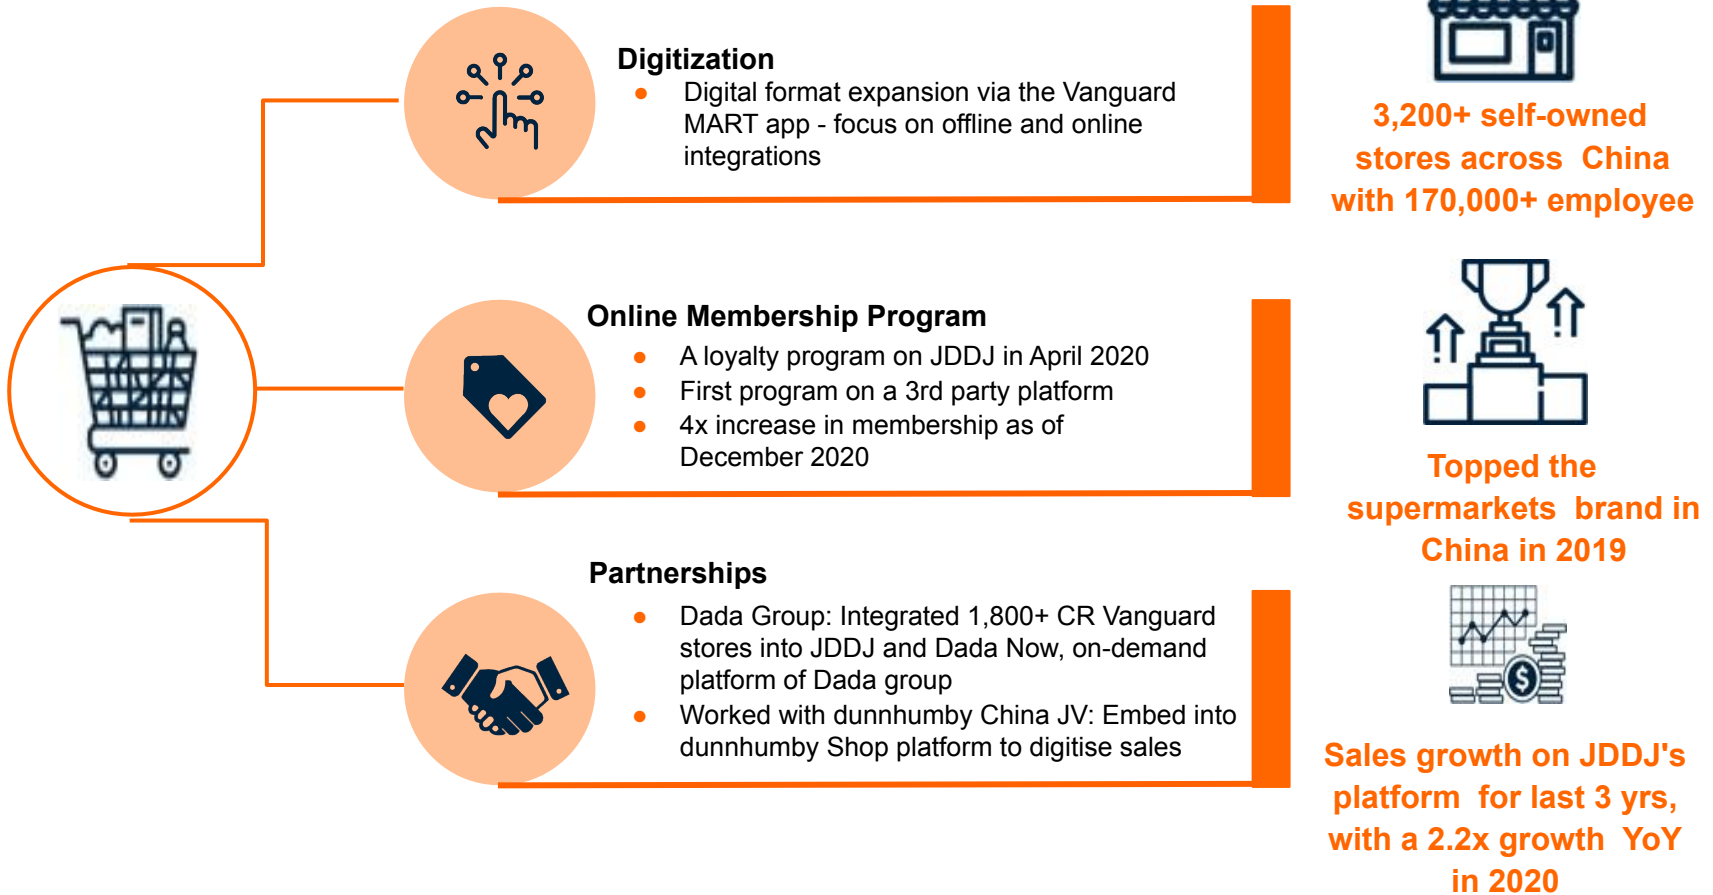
**Digitization**

- Digital format expansion via the Vanguard MART app - focus on offline and online integrations

3,200+ self-owned stores across China with 170,000+ employee

**Online Membership Program**

- A loyalty program on JDDJ in April 2020
- First program on a 3rd party platform
- 4x increase in membership as of December 2020

Topped the supermarkets brand in China in 2019

**Partnerships**

- Dada Group: Integrated 1,800+ CR Vanguard stores into JDDJ and Dada Now, on-demand platform of Dada group
- Worked with dunnhumby China JV: Embed into dunnhumby Shop platform to digitise sales

Sales growth on JDDJ's platform for last 3 yrs, with a 2.2x growth YoY in 2020